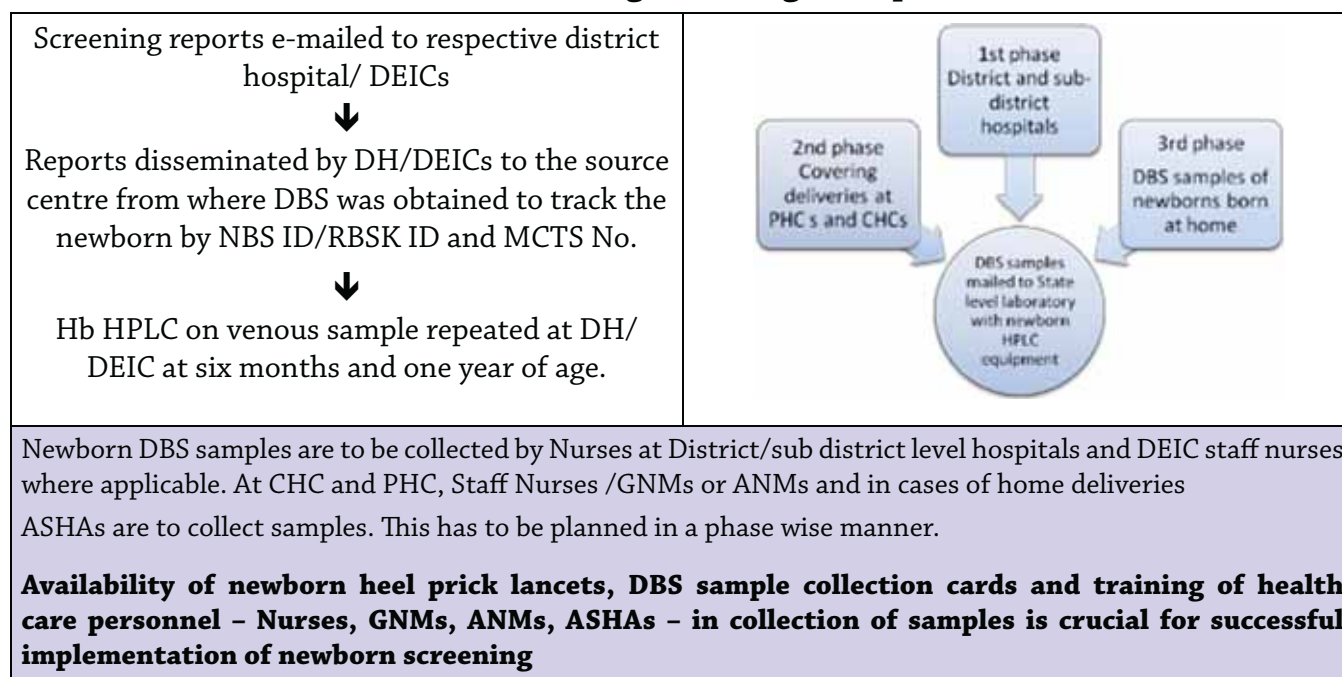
Screening reports e-mailed to respective district hospital/ DEICs

Reports disseminated by DH/DEICs to the source centre from where DBS was obtained to track the newborn by NBS ID/RBSK ID and MCTS No.

Hb HPLC on venous sample repeated at DH/ DEIC at six months and one year of age.

1st phase District and sub-district hospitals

2nd phase Covering deliveries at PHC s and CHCs

3rd phase DBS samples of newborns born at home

DBS samples mailed to State level laboratory with newborn HPLC equipment

Newborn DBS samples are to be collected by Nurses at District/sub district level hospitals and DEIC staff nurses where applicable. At CHC and PHC, Staff Nurses /GNMs or ANMs and in cases of home deliveries

ASHAs are to collect samples. This has to be planned in a phase wise manner.

**Availability of newborn heel prick lancets, DBS sample collection cards and training of health care personnel – Nurses, GNMs, ANMs, ASHAs – in collection of samples is crucial for successful implementation of newborn screening**